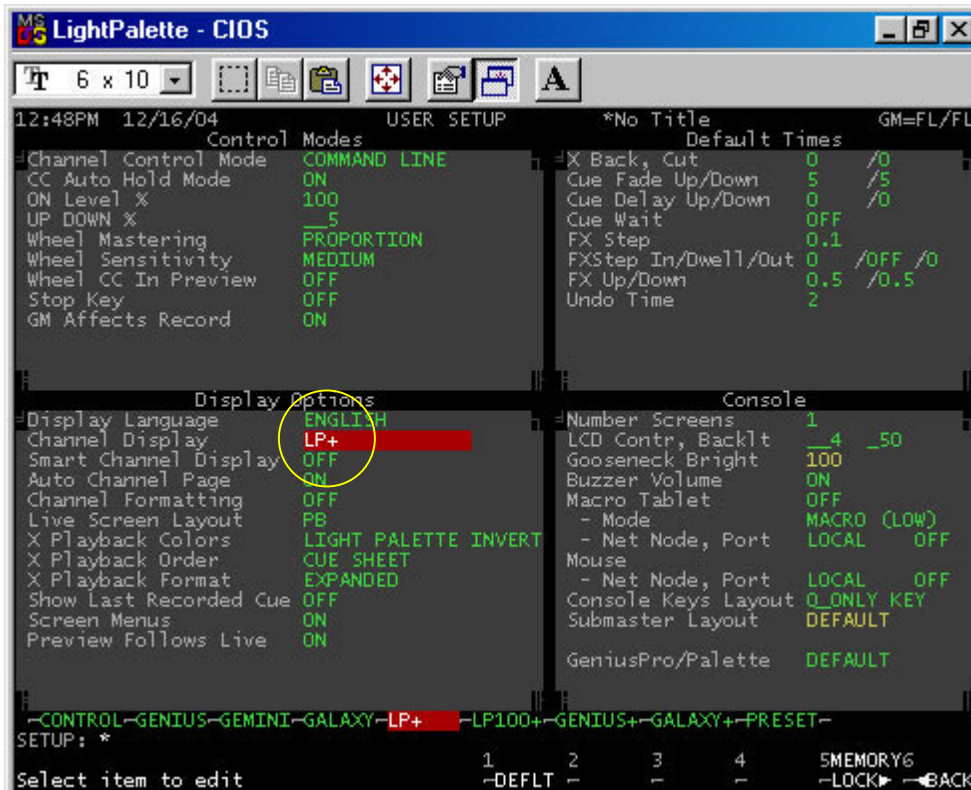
MS DOS LightPalette - CIOS

6 x 10

A

12:48PM 12/16/04 USER SETUP *No Title GM=FL/FL

Control Modes

| | |
|---|---|
| Channel Control Mode | COMMAND LINE |
| CC Auto Hold Mode | ON |
| ON Level % | 100 |
| UP DOWN % | __5 |
| Wheel Mastering | PROPORTION |
| Wheel Sensitivity | MEDIUM |
| Wheel CC In Preview | OFF |
| Stop Key | OFF |
| GM Affects Record | ON |

Default Times

| | |
|---|---|
| X Back, Cut | 0 /0 |
| Cue Fade Up/Down | 5 /5 |
| Cue Delay Up/Down | 0 /0 |
| Cue Wait | OFF |
| FX Step | 0.1 |
| FXStep In/Dwell/Out | 0 /OFF /0 |
| FX Up/Down | 0.5 /0.5 |
| Undo Time | 2 |

Display Options

| | |
|---|---|
| Display Language | ENGLISH |
| Channel Display | LP+ |
| Smart Channel Display | OFF |
| Auto Channel Page | ON |
| Channel Formatting | OFF |
| Live Screen Layout | PB |
| X Playback Colors | LIGHT PALETTE INVERT |
| X Playback Order | CUE SHEET |
| X Playback Format | EXPANDED |
| Show Last Recorded Cue | OFF |
| Screen Menus | ON |
| Preview Follows Live | ON |

Console

| | |
|---|---|
| Number Screens | 1 |
| LCD Contr, Backlt | __4 _50 |
| Gooseneck Bright | 100 |
| Buzzer Volume | ON |
| Macro Tablet | OFF |
| - Mode | MACRO (LOW) |
| - Net Node, Port | LOCAL OFF |
| Mouse | |
| - Net Node, Port | LOCAL OFF |
| Console Keys Layout | Q_ONLY KEY |
| Submaster Layout | DEFAULT |
| GeniusPro/Palette | DEFAULT |

-CONTROL-GENIUS-GEMINI-GALAXY-LP+ -LP100+-GENIUS+-GALAXY+-PRESET-
SETUP: *
1 2 3 4 5MEMORY6
Select item to edit -DEFLT - - - -LOCK► -◄BACK